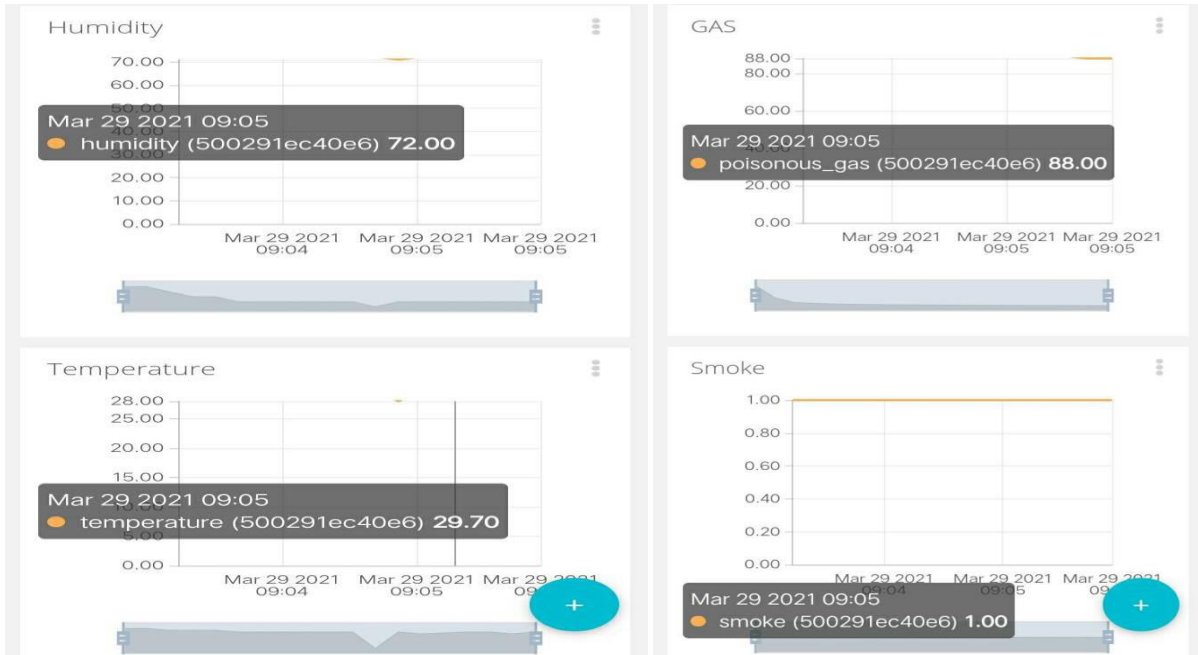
Humidity

70.00
60.00
50.00
40.00
30.00
20.00
10.00
0.00

Mar 29 2021 09:05
humidity (500291ec40e6) **72.00**

Mar 29 2021 09:04 | Mar 29 2021 09:05 | Mar 29 2021 09:05

GAS

88.00
80.00
60.00
40.00
20.00
0.00

Mar 29 2021 09:05
poisonous_gas (500291ec40e6) **88.00**

Mar 29 2021 09:04 | Mar 29 2021 09:05 | Mar 29 2021 09:05

Temperature

28.00
25.00
20.00
15.00
10.00
5.00
0.00

Mar 29 2021 09:05
temperature (500291ec40e6) **29.70**

Mar 29 2021 09:04 | Mar 29 2021 09:05 | Mar 29 2021 09:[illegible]

+

Smoke

1.00
0.80
0.60
0.40
0.20
0.00

Mar 29 2021 09:04 | Mar 29 2021 09:05 | Mar 29 2021 09:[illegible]

Mar 29 2021 09:05
smoke (500291ec40e6) **1.00**

+